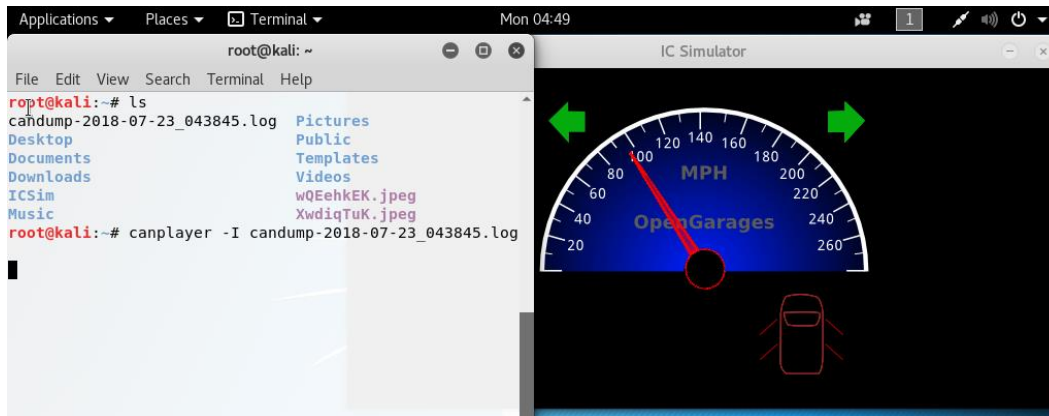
Applications ▾ Places ▾ Terminal ▾ Mon 04:49 1

root@kali: ~

File Edit View Search Terminal Help

root@kali:~# ls
candump-2018-07-23_043845.log Pictures
Desktop Public
Documents Templates
Downloads Videos
ICSim wQEehkEK.jpeg
Music XwdiqTuK.jpeg
root@kali:~# canplayer -I candump-2018-07-23_043845.log

IC Simulator

120 140 160
100 180
80 MPH 200
60 220
40 OpenGarages 240
20 260